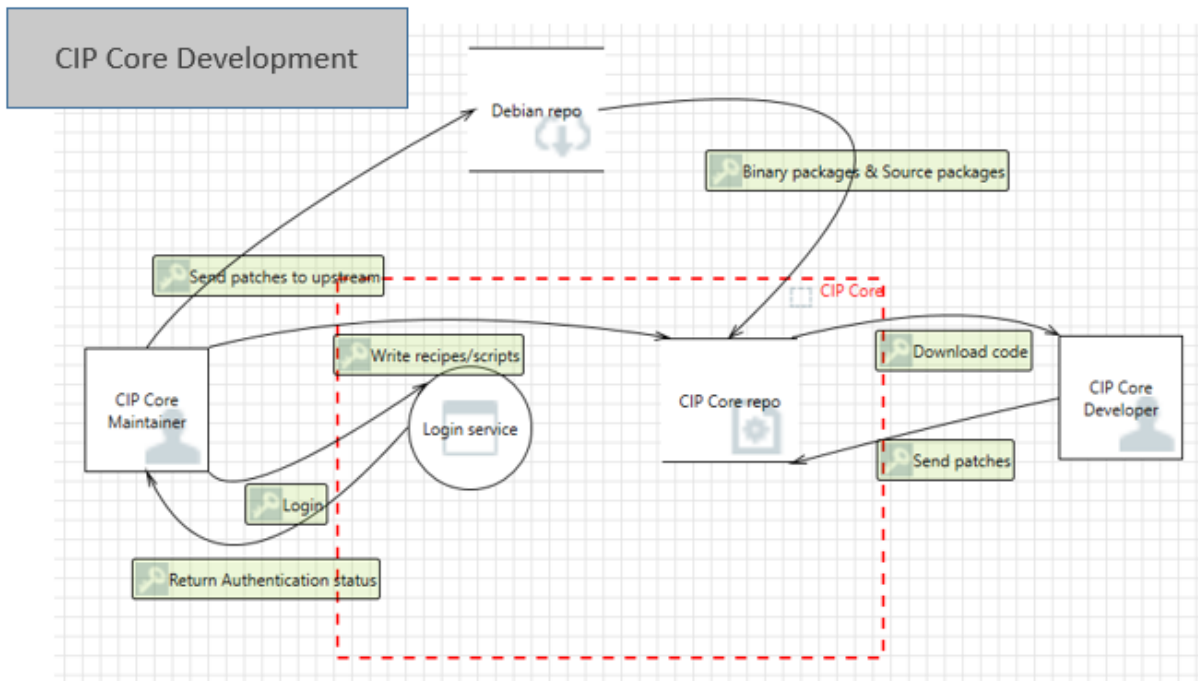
CIP Core Development

Debian repo

Binary packages & Source packages

Send patches to upstream

CIP Core

CIP Core Maintainer

Write recipes/scripts

Login service

CIP Core repo

Download code

CIP Core Developer

Send patches

Login

Return Authentication status